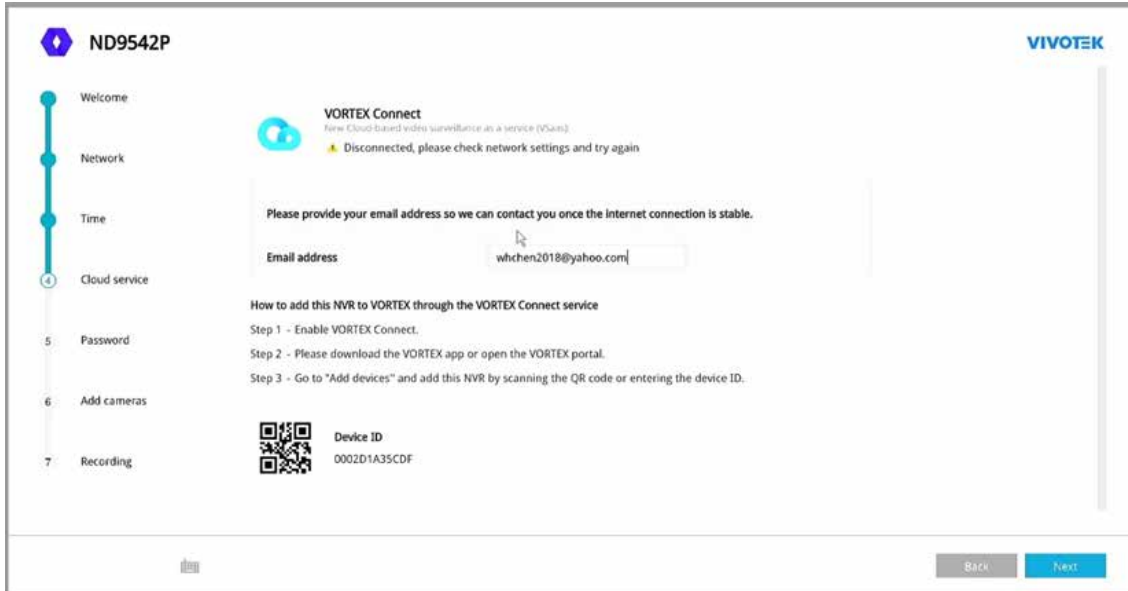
ND9542P

VIVOTEK

Welcome

Network

Time

4 Cloud service

5 Password

6 Add cameras

7 Recording

VORTEX Connect

New Cloud-based video surveillance as a service (VSaaS)

Disconnected, please check network settings and try again

Please provide your email address so we can contact you once the internet connection is stable.

Email address whchen2018@yahoo.com

How to add this NVR to VORTEX through the VORTEX Connect service

Step 1 - Enable VORTEX Connect.

Step 2 - Please download the VORTEX app or open the VORTEX portal.

Step 3 - Go to "Add devices" and add this NVR by scanning the QR code or entering the device ID.

Device ID

0002D1A35CDF

Back

Next